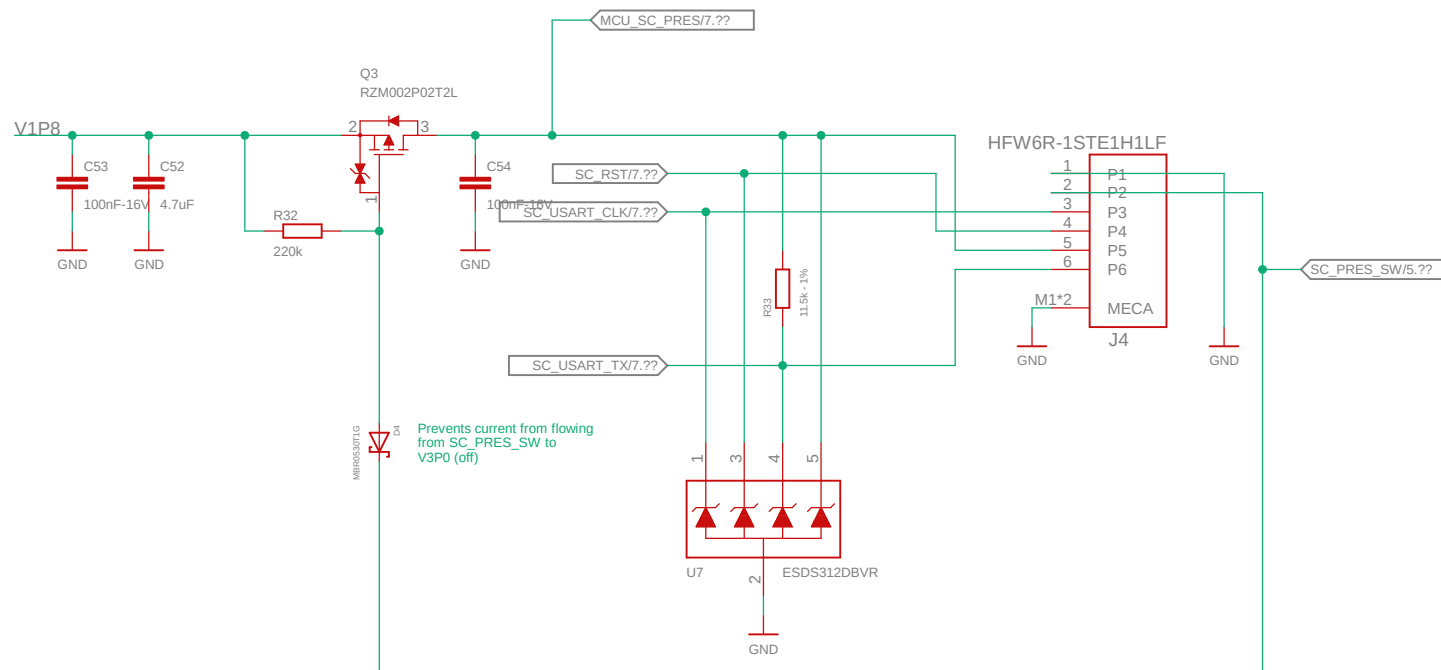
MCU_SC_PRES/7.??

Q3
RZM002P02T2L

V1P8

2
3
1

C53
100nF-16V
GND

C52
4.7uF
GND

R32
220k

C54
100nF-16V
GND

SC_RST/7.??
SC_USART_CLK/7.??

R33
11.5k - 1%

SC_USART_TX/7.??

HFW6R-1STE1H1LF
1 P1
2 P2
3 P3
4 P4
5 P5
6 P6
M1*2 MECA
J4

GND
GND

SC_PRES_SW/5.??

D4
MBR0530T1G

Prevents current from flowing from SC_PRES_SW to V3P0 (off)

1
3
4
5

U7
2
ESDS312DBVR
GND